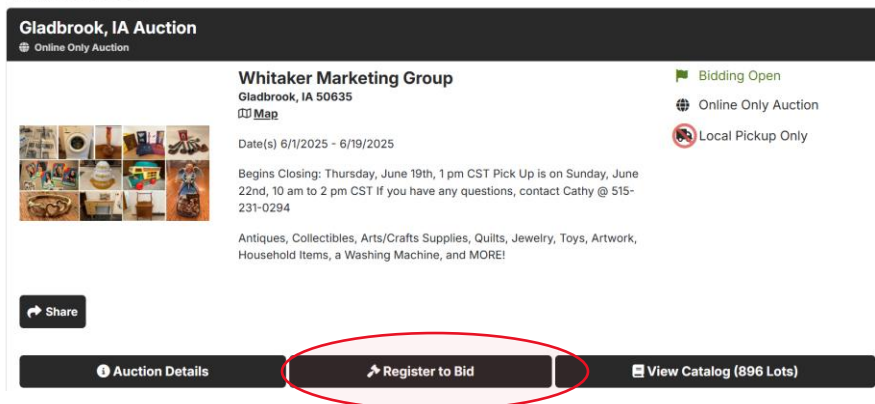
Gladbrook, IA Auction
Online Only Auction

Whitaker Marketing Group
Gladbrook, IA 50635
Map

Date(s) 6/1/2025 - 6/19/2025

Begins Closing: Thursday, June 19th, 1 pm CST Pick Up is on Sunday, June 22nd, 10 am to 2 pm CST If you have any questions, contact Cathy @ 515-231-0294

Antiques, Collectibles, Arts/Crafts Supplies, Quilts, Jewelry, Toys, Artwork, Household Items, a Washing Machine, and MORE!

Bidding Open
Online Only Auction
Local Pickup Only

Share

Auction Details
Register to Bid
View Catalog (896 Lots)